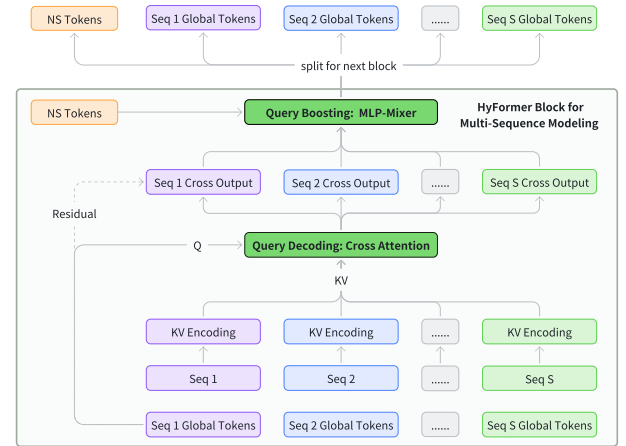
NS Tokens
Seq 1 Global Tokens
Seq 2 Global Tokens
......
Seq S Global Tokens

split for next block

NS Tokens
Query Boosting: MLP-Mixer
HyFormer Block for Multi-Sequence Modeling

Seq 1 Cross Output
Seq 2 Cross Output
......
Seq S Cross Output

Residual

Q
Query Decoding: Cross Attention

KV

KV Encoding
KV Encoding
......
KV Encoding

Seq 1
Seq 2
......
Seq S

Seq 1 Global Tokens
Seq 2 Global Tokens
......
Seq S Global Tokens